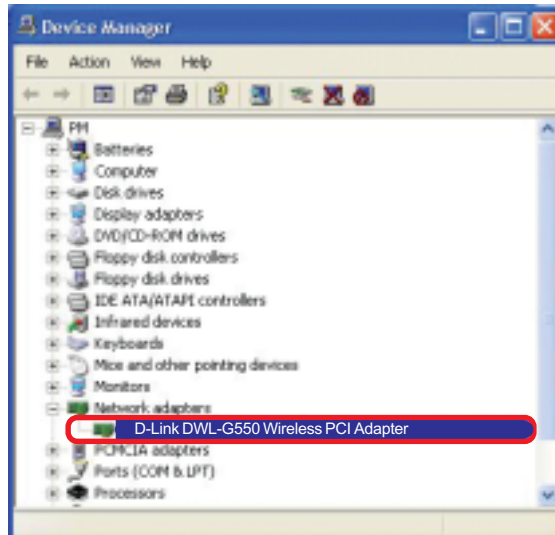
Device Manager

File Action View Help

PM
Batteries
Computer
Disk drives
Display adapters
DVD/CD-ROM drives
Floppy disk controllers
Floppy disk drives
IDE ATA/ATAPI controllers
Infrared devices
Keyboards
Mice and other pointing devices
Monitors
Network adapters
D-Link DWL-G550 Wireless PCI Adapter
PCMCIA adapters
Ports (COM & LPT)
Processors